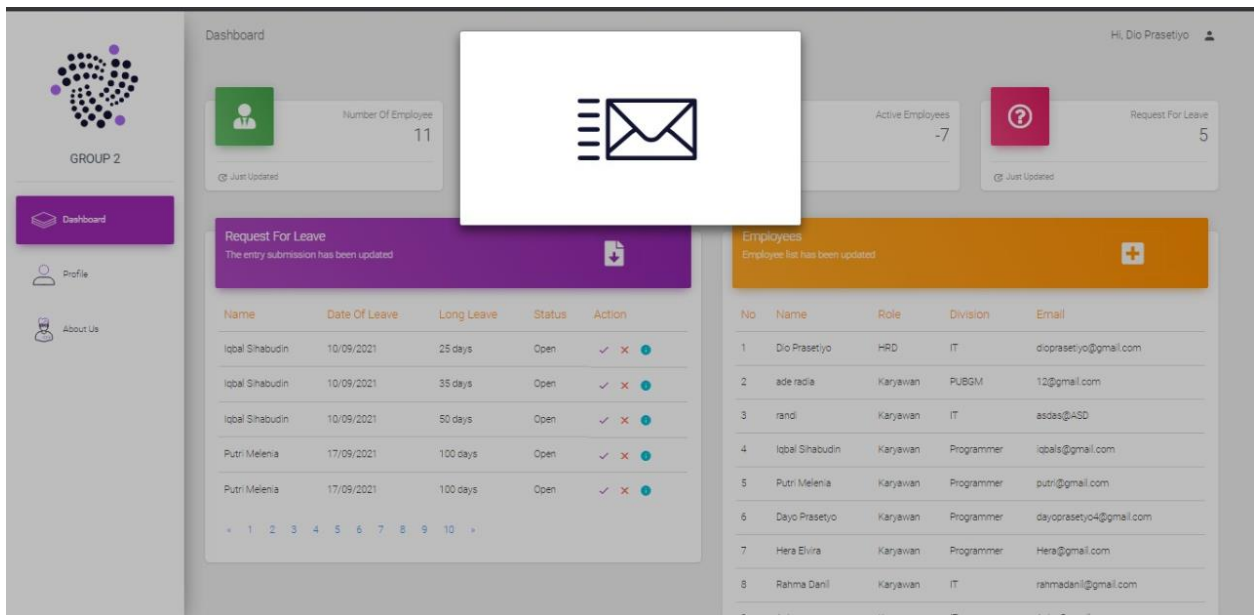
GROUP 2

Dashboard

Profile

About Us

Dashboard

Hi, Dio Prasetiyo

Number Of Employee
11

Just Updated

Active Employees
-7

Request For Leave
5

Just Updated

Request For Leave
The entry submission has been updated

| Name | Date Of Leave | Long Leave | Status | Action |
|---|---|---|---|---|
| Iqbal Sihabudin | 10/09/2021 | 25 days | Open | ✓ ✕ |
| Iqbal Sihabudin | 10/09/2021 | 35 days | Open | ✓ ✕ |
| Iqbal Sihabudin | 10/09/2021 | 50 days | Open | ✓ ✕ |
| Putri Melenia | 17/09/2021 | 100 days | Open | ✓ ✕ |
| Putri Melenia | 17/09/2021 | 100 days | Open | ✓ ✕ |

« 1 2 3 4 5 6 7 8 9 10 »

Employees
Employee list has been updated

| No. | Name | Role | Division | Email |
|---|---|---|---|---|
| 1 | Dio Prasetiyo | HRD | IT | dioprasetiyo@gmail.com |
| 2 | ade radia | Karyawan | PUBGM | 12@gmail.com |
| 3 | randi | Karyawan | IT | asdas@ASD |
| 4 | Iqbal Sihabudin | Karyawan | Programmer | iqbals@gmail.com |
| 5 | Putri Melenia | Karyawan | Programmer | putri@gmail.com |
| 6 | Dayo Prasetyo | Karyawan | Programmer | dayoprasetyo4@gmail.com |
| 7 | Hera Elvira | Karyawan | Programmer | Hera@gmail.com |
| 8 | Rahma Danil | Karyawan | IT | rahmadanil@gmail.com |